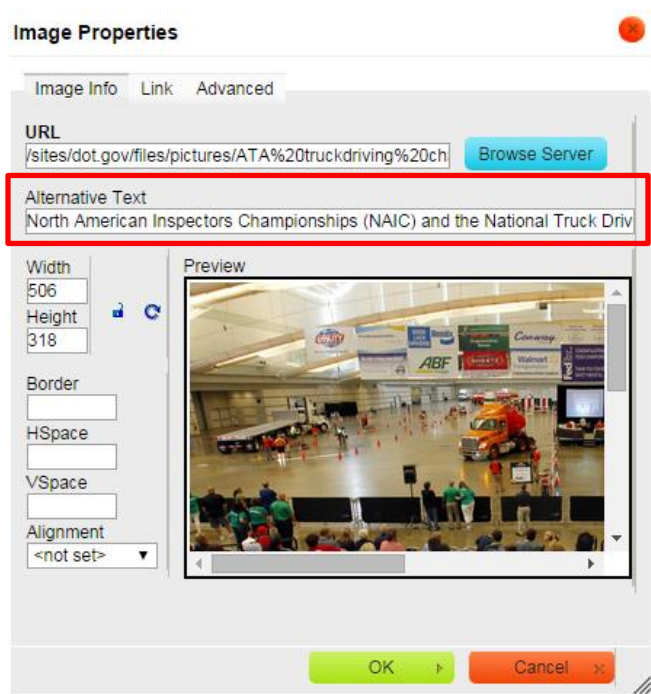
Image Properties

Image Info Link Advanced

URL
/sites/dot.gov/files/pictures/ATA%20truckdriving%20ch

Browse Server

Alternative Text
North American Inspectors Championships (NAIC) and the National Truck Driv

Width
506
Height
318

Preview

UTILITY
Conway
ABF
Walmart
FedEx

Border

HSpace

VSpace

Alignment
<not set>

OK

Cancel